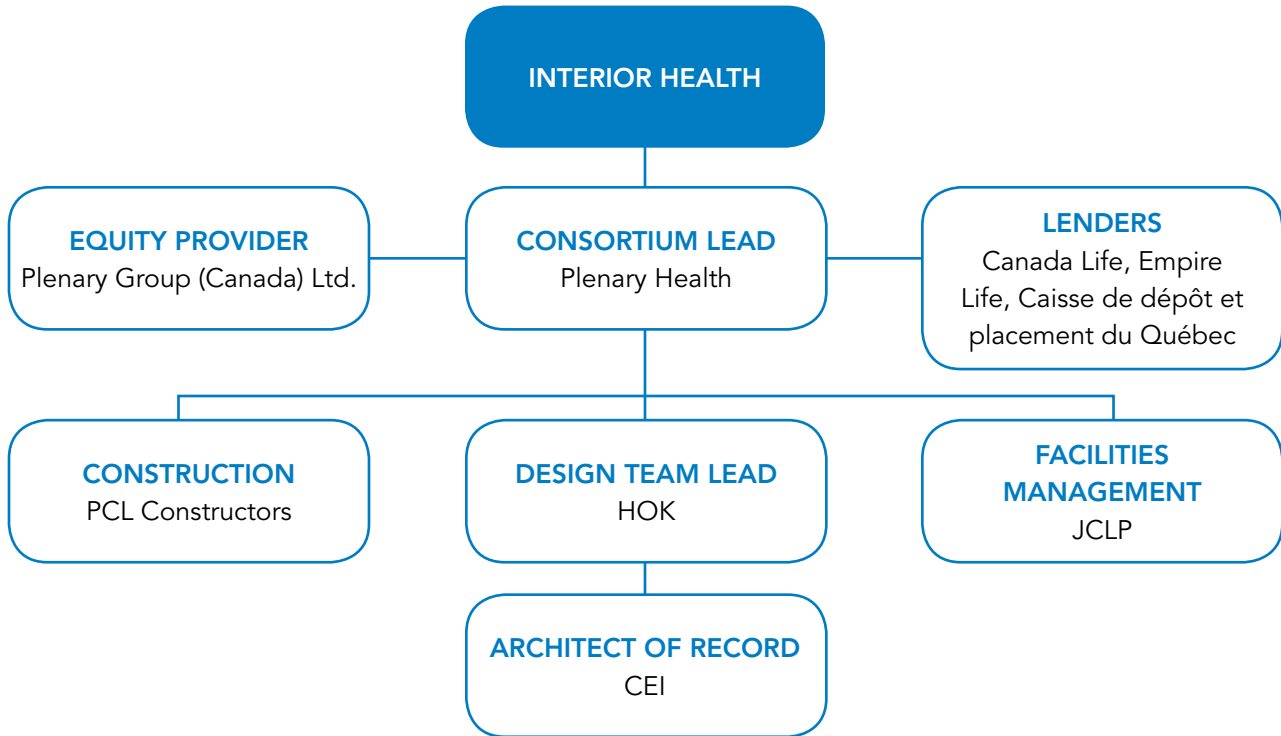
INTERIOR HEALTH

EQUITY PROVIDER
Plenary Group (Canada) Ltd.

CONSORTIUM LEAD
Plenary Health

LENDERS
Canada Life, Empire Life, Caisse de dépôt et placement du Québec

CONSTRUCTION
PCL Constructors

DESIGN TEAM LEAD
HOK

FACILITIES MANAGEMENT
JCLP

ARCHITECT OF RECORD
CEI